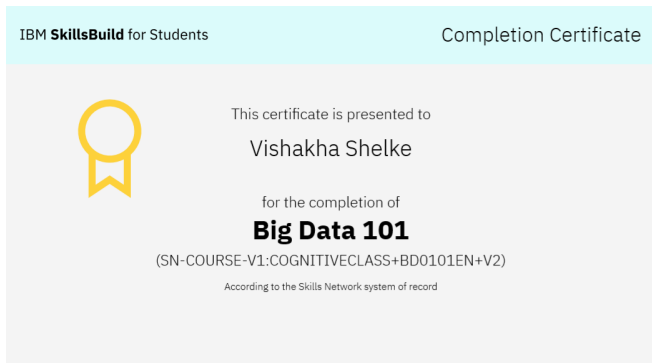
IBM SkillsBuild for Students

Completion Certificate

This certificate is presented to

Vishakha Shelke

for the completion of

Big Data 101

(SN-COURSE-V1:COGNITIVECLASS+BD0101EN+V2)

According to the Skills Network system of record